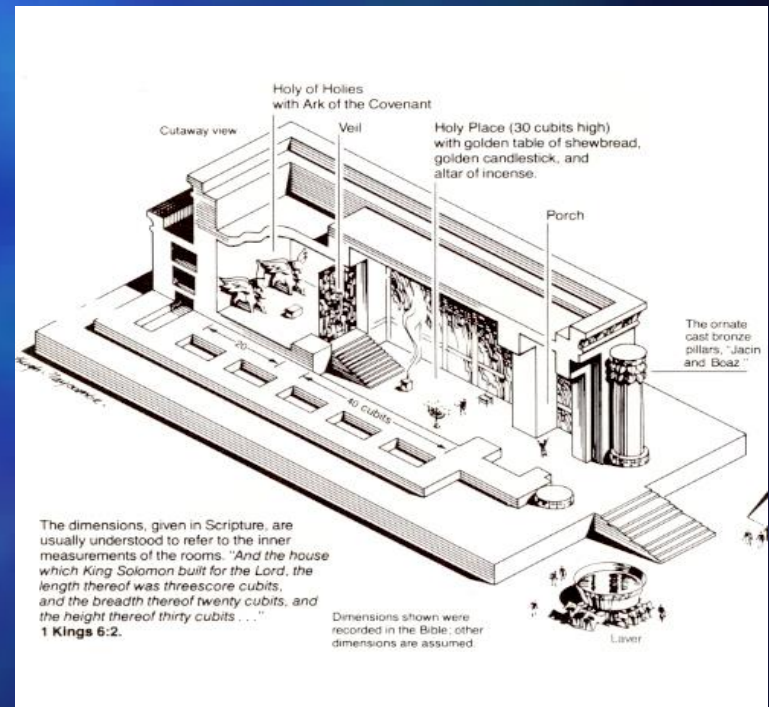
Holy of Holies with Ark of the Covenant

Cutaway view

Veil

Holy Place (30 cubits high) with golden table of shewbread, golden candlestick, and altar of incense.

Porch

The ornate cast bronze pillars, "Jacin and Boaz"

20

40 cubits

Roger Torrance

The dimensions, given in Scripture, are usually understood to refer to the inner measurements of the rooms. "And the house which King Solomon built for the Lord, the length thereof was threescore cubits, and the breadth thereof twenty cubits, and the height thereof thirty cubits . . ." 1 Kings 6:2.

Dimensions shown were recorded in the Bible; other dimensions are assumed.

Laver